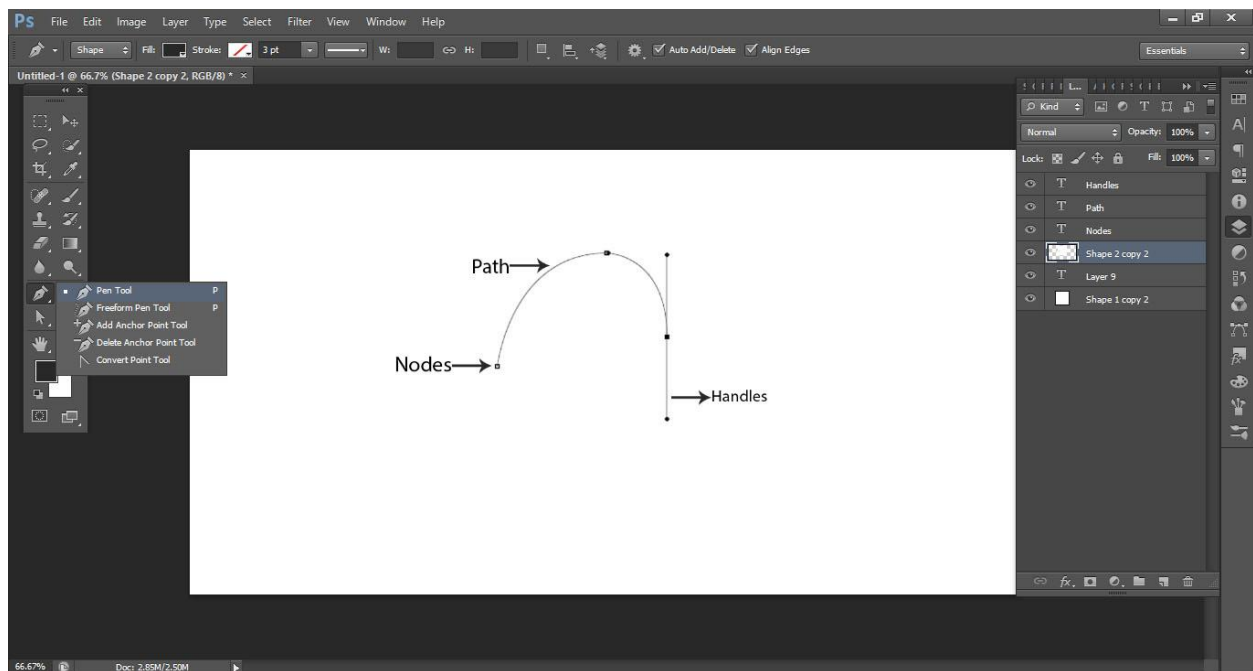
Ps File Edit Image Layer Type Select Filter View Window Help

Shape Fill: Stroke: 3 pt W: H: Auto Add/Delete Align Edges

Essentials

Untitled-1 @ 66.7% (Shape 2 copy 2, RGB/8) * ×

Pen Tool P
Freeform Pen Tool P
Add Anchor Point Tool
Delete Anchor Point Tool
Convert Point Tool

Path
Nodes
Handles

Kind
Normal
Opacity: 100%
Lock:
Fill: 100%
Handles
Path
Nodes
Shape 2 copy 2
Layer 9
Shape 1 copy 2

66.67%
Doc: 2.85M/2.50M